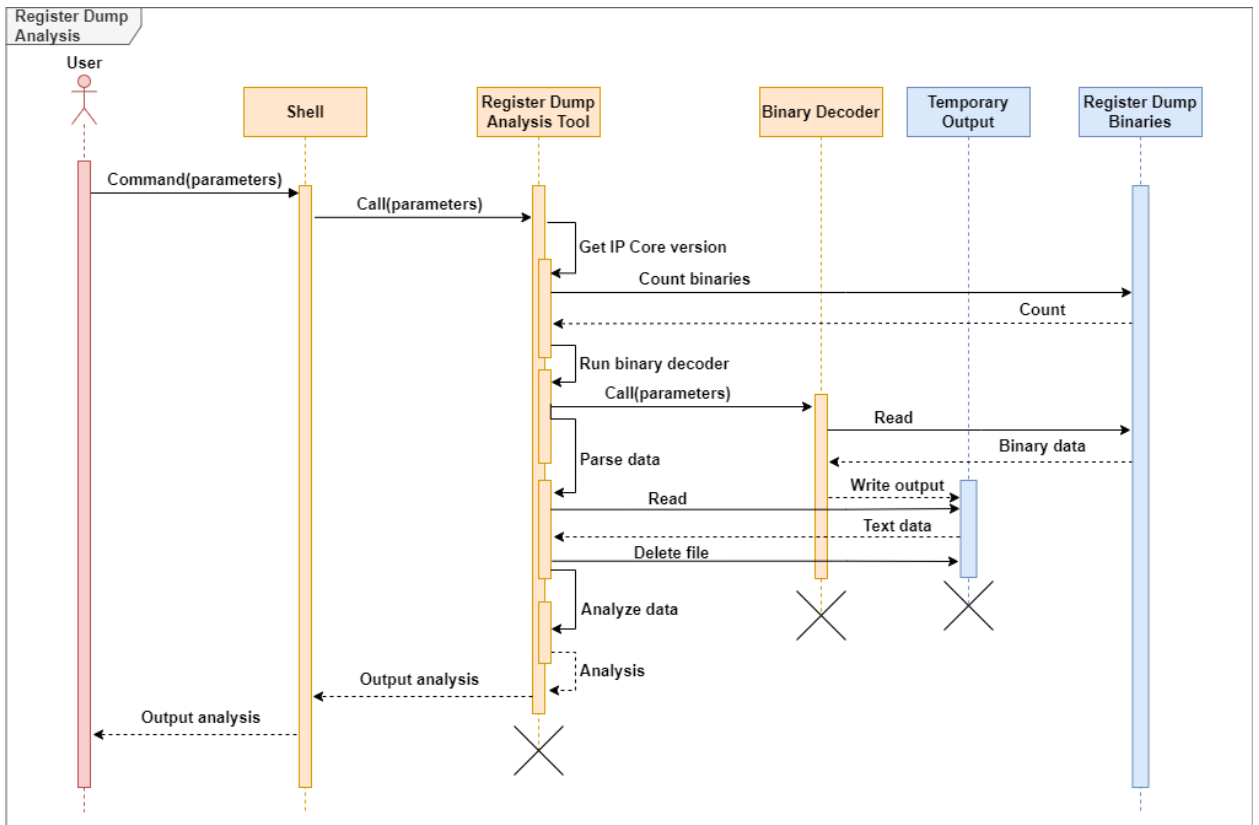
Register Dump Analysis

User

Shell

Register Dump Analysis Tool

Binary Decoder

Temporary Output

Register Dump Binaries

Command(parameters)

Call(parameters)

Get IP Core version

Count binaries

Count

Run binary decoder

Call(parameters)

Read

Binary data

Parse data

Write output

Read

Text data

Delete file

Analyze data

Analysis

Output analysis

Output analysis